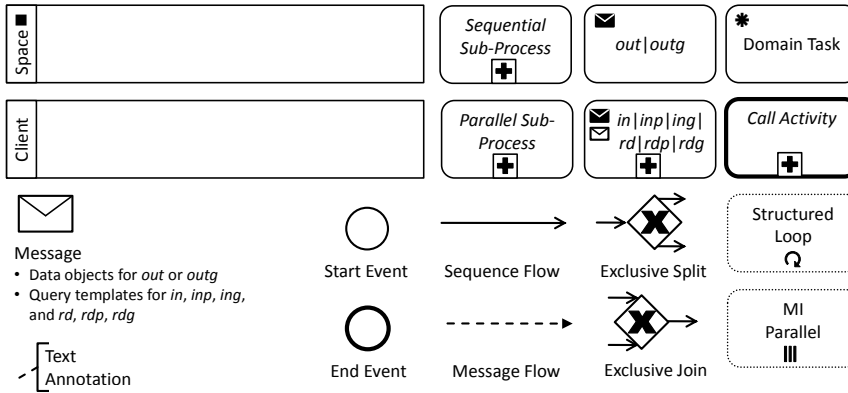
Space

Sequential Sub-Process

out|outg

Domain Task

Client

Parallel Sub-Process

in|inp|ing| rd|rdp|rdg

Call Activity

Message

• Data objects for *out* or *outg*
• Query templates for *in*, *inp*, *ing*, and *rd*, *rdp*, *rdg*

Start Event

Sequence Flow

Exclusive Split

Structured Loop

Text Annotation

End Event

Message Flow

Exclusive Join

MI Parallel